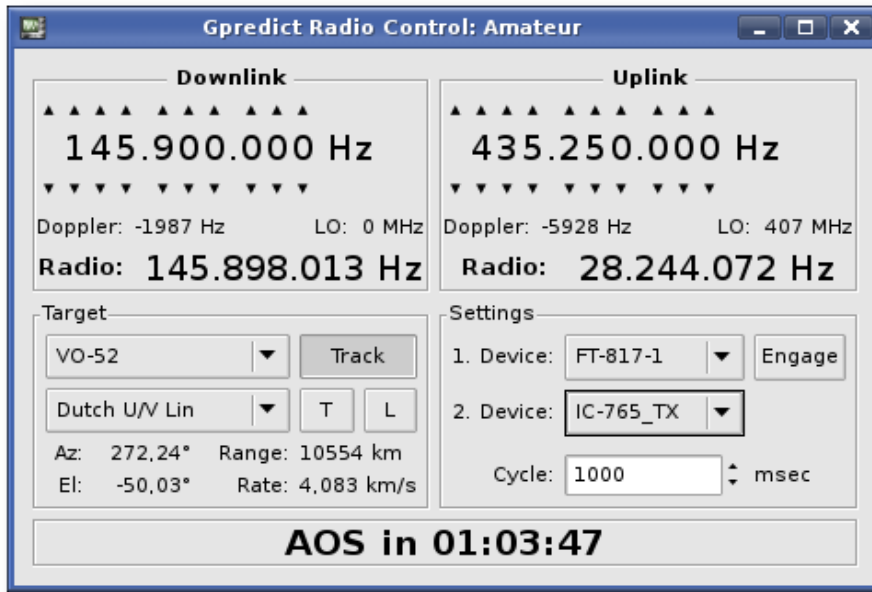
Gpredict Radio Control: Amateur

Downlink

145.900.000 Hz

Doppler: -1987 Hz LO: 0 MHz

Radio: 145.898.013 Hz

Uplink

435.250.000 Hz

Doppler: -5928 Hz LO: 407 MHz

Radio: 28.244.072 Hz

Target

VO-52

Track

Dutch U/V Lin

T

L

Az: 272,24° Range: 10554 km

El: -50,03° Rate: 4,083 km/s

Settings

1. Device: FT-817-1

Engage

2. Device: IC-765_TX

Cycle: 1000 msec

AOS in 01:03:47